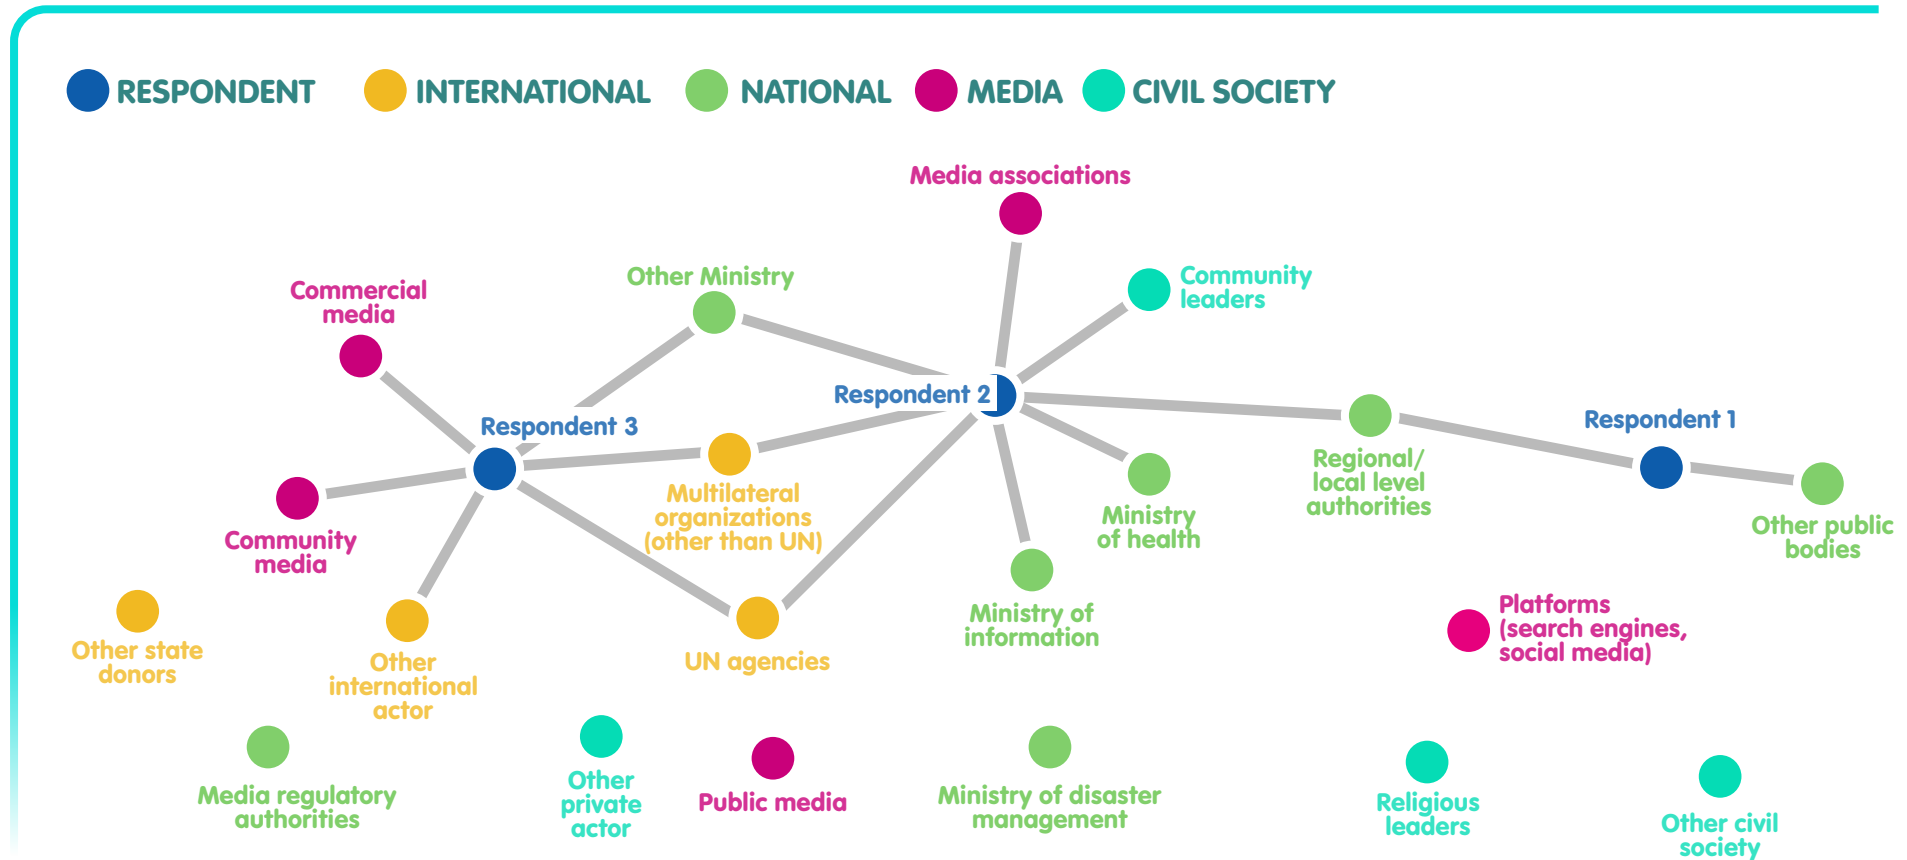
RESPONDENT INTERNATIONAL NATIONAL MEDIA CIVIL SOCIETY

Media associations

Commercial media

Other Ministry

Community leaders

Respondent 2

Respondent 3

Respondent 1

Regional/ local level authorities

Other public bodies

Multilateral organizations (other than UN)

Ministry of health

Community media

Ministry of information

Other state donors

Other international actor

UN agencies

Platforms (search engines, social media)

Media regulatory authorities

Other private actor

Public media

Ministry of disaster management

Religious leaders

Other civil society